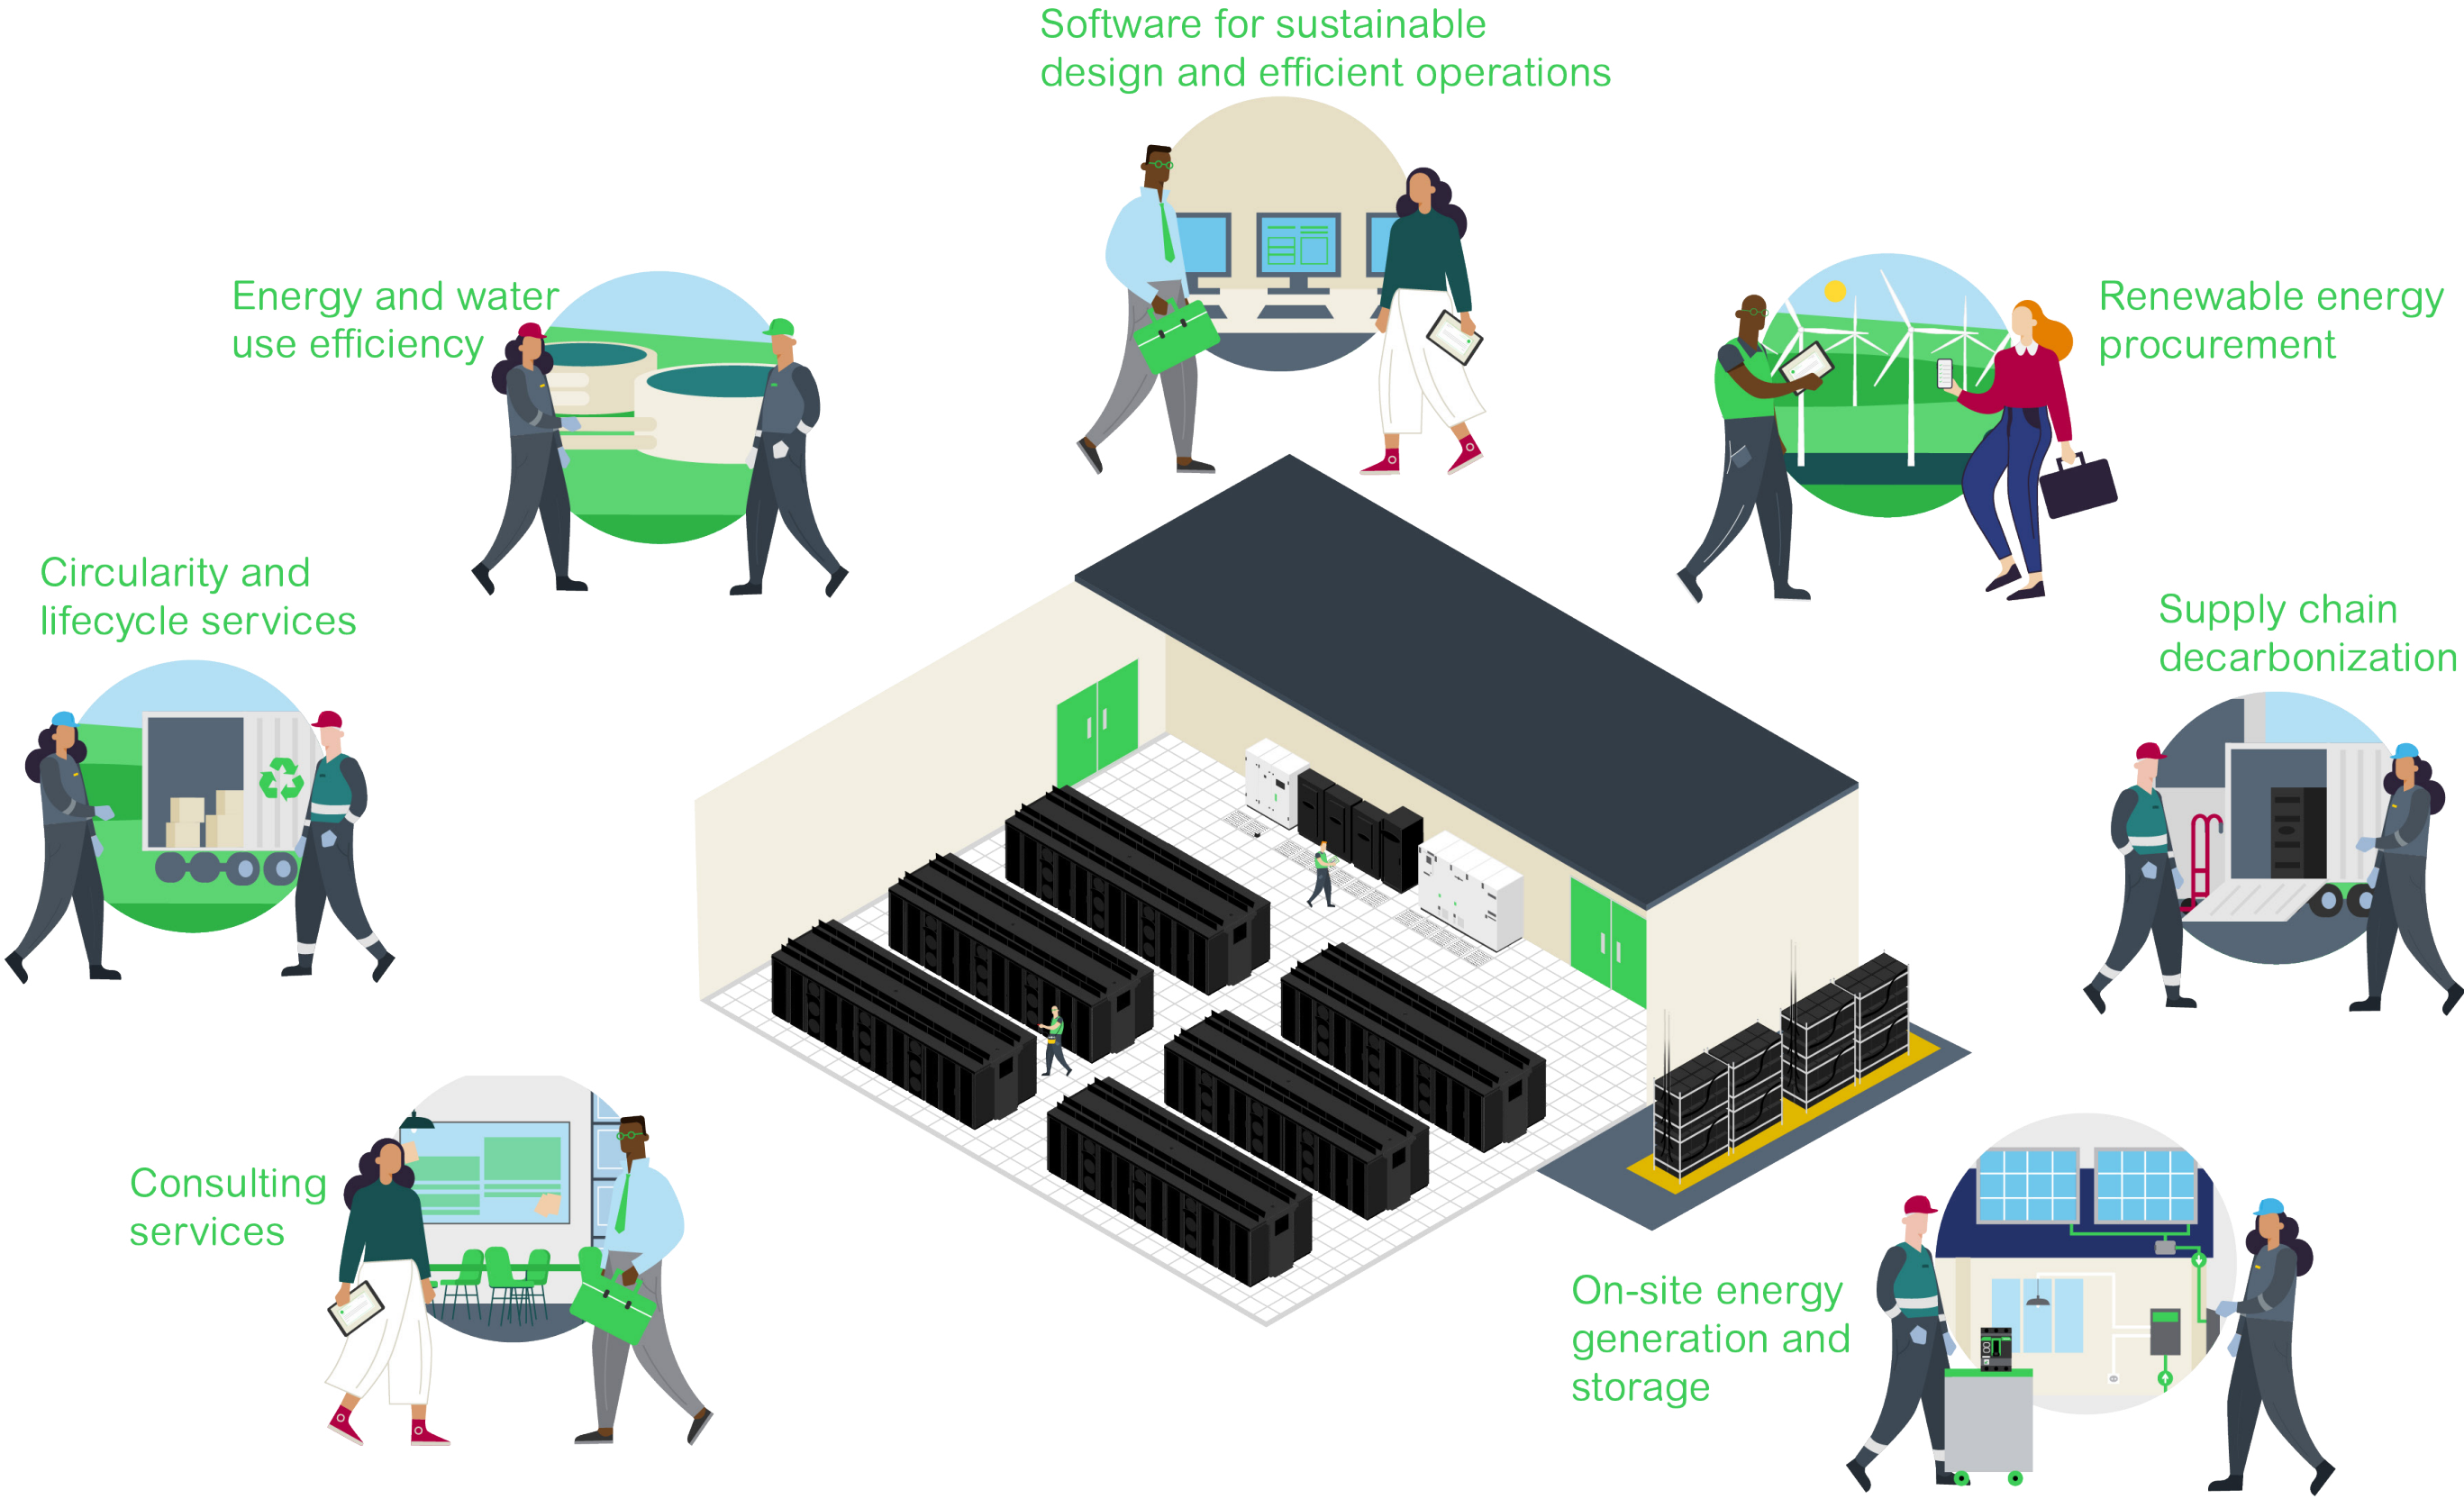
Software for sustainable design and efficient operations

Energy and water use efficiency

Renewable energy procurement

Circularity and lifecycle services

Supply chain decarbonization

Consulting services

On-site energy generation and storage